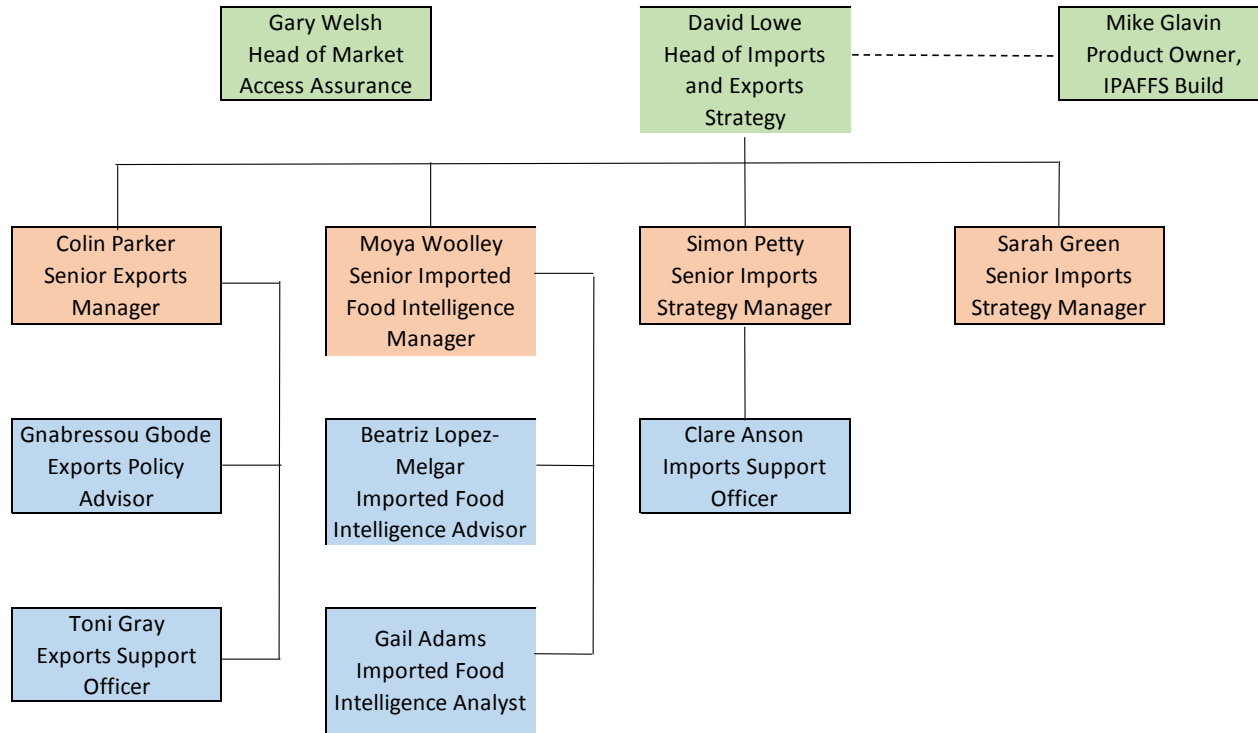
Gary Welsh
Head of Market Access Assurance

David Lowe
Head of Imports and Exports Strategy

Mike Glavin
Product Owner, IPAFFS Build

Colin Parker
Senior Exports Manager

Moya Woolley
Senior Imported Food Intelligence Manager

Simon Petty
Senior Imports Strategy Manager

Sarah Green
Senior Imports Strategy Manager

Gnabressou Gbode
Exports Policy Advisor

Beatriz Lopez-Melgar
Imported Food Intelligence Advisor

Clare Anson
Imports Support Officer

Toni Gray
Exports Support Officer

Gail Adams
Imported Food Intelligence Analyst